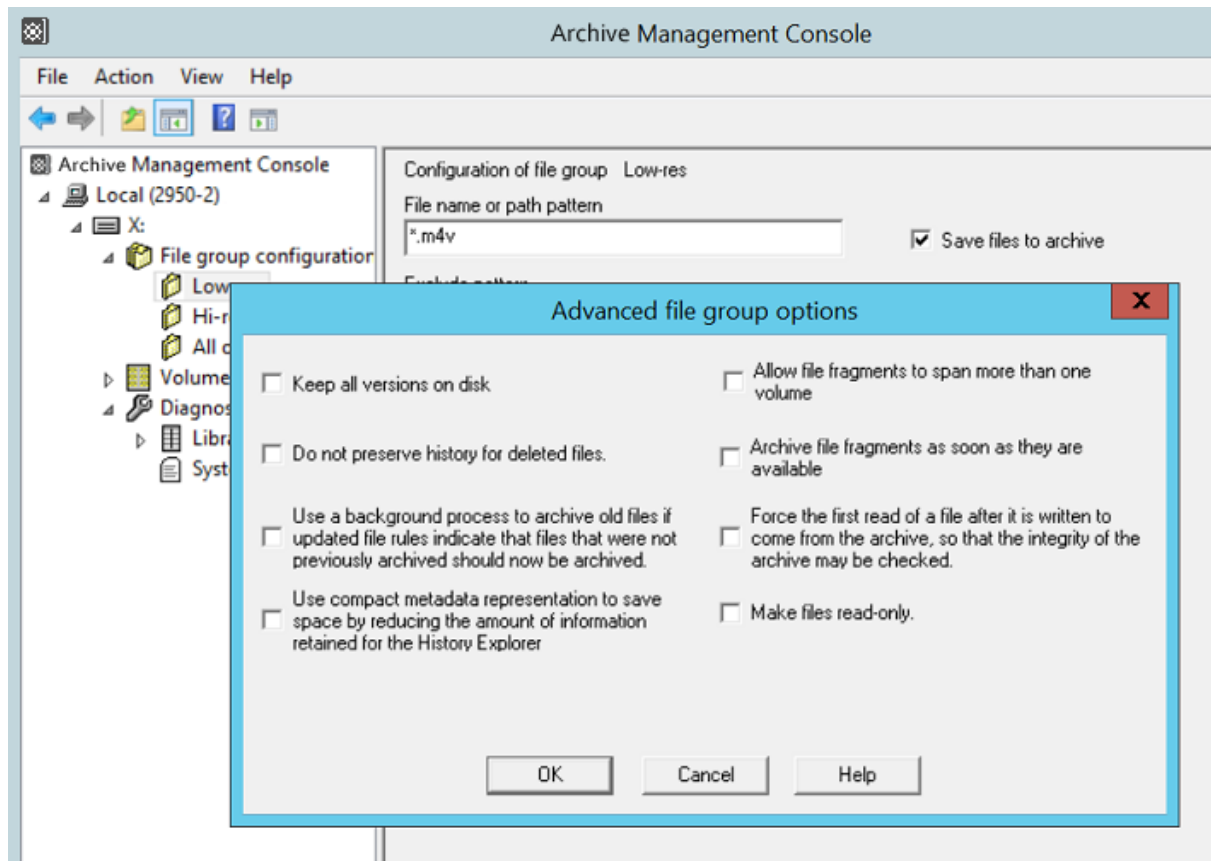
Archive Management Console

File Action View Help

Archive Management Console
Local (2950-2)
X:
File group configuratior
Low
Hi-r
All c
Volume
Diagnos
Libra
Syst

Configuration of file group Low-res
File name or path pattern
*.m4v
Save files to archive
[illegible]

Advanced file group options
X

Keep all versions on disk
Allow file fragments to span more than one volume
Do not preserve history for deleted files.
Archive file fragments as soon as they are available
Use a background process to archive old files if updated file rules indicate that files that were not previously archived should now be archived.
Force the first read of a file after it is written to come from the archive, so that the integrity of the archive may be checked.
Use compact metadata representation to save space by reducing the amount of information retained for the History Explorer
Make files read-only.

OK Cancel Help